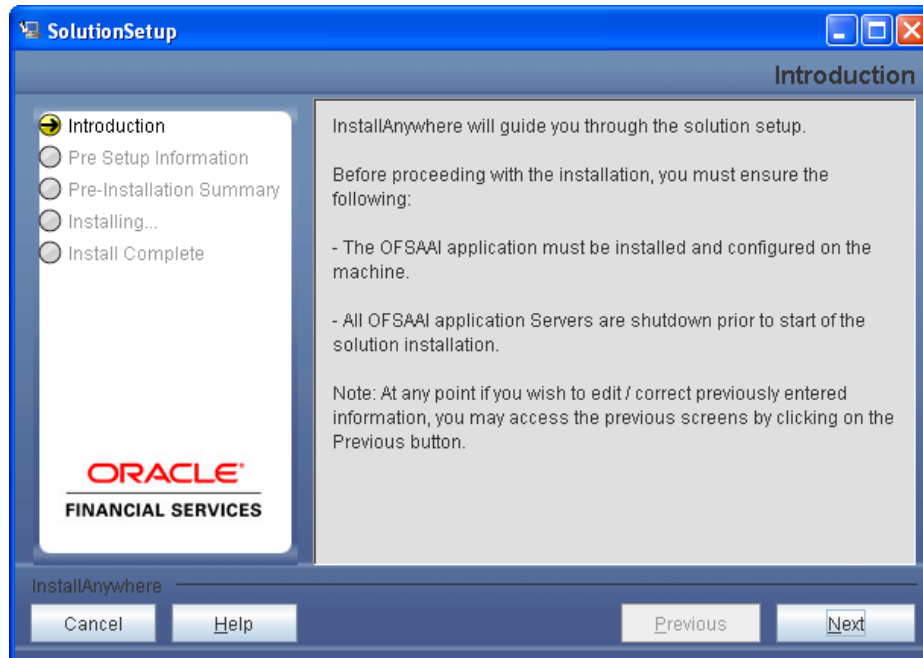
SolutionSetup

Introduction

Introduction
Pre Setup Information
Pre-Installation Summary
Installing...
Install Complete

ORACLE
FINANCIAL SERVICES

InstallAnywhere will guide you through the solution setup.

Before proceeding with the installation, you must ensure the following:

- The OFSAAI application must be installed and configured on the machine.

- All OFSAAI application Servers are shutdown prior to start of the solution installation.

Note: At any point if you wish to edit / correct previously entered information, you may access the previous screens by clicking on the Previous button.

InstallAnywhere

Cancel
Help
Previous
Next